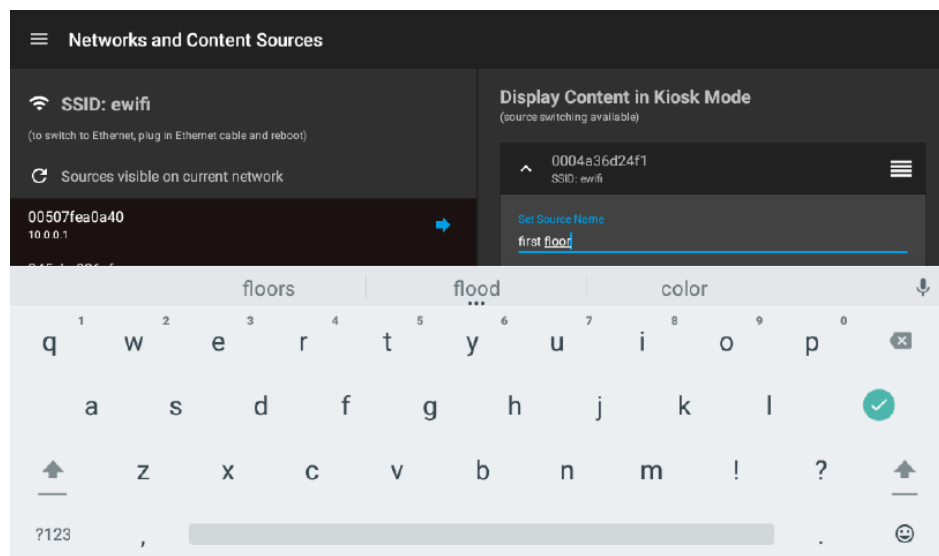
Networks and Content Sources

SSID: ewifi

(to switch to Ethernet, plug in Ethernet cable and reboot)

Sources visible on current network

00507fea0a40
10.0.0.1

Display Content in Kiosk Mode
(source switching available)

0004a36d24f1
SSID: ewifi

Set Source Name
first floor

floors | flood | color

q 1 w 2 e 3 r 4 t 5 y 6 u 7 i 8 o 9 p 0

a s d f g h j k l

z x c v b n m ! ?

?123 , .